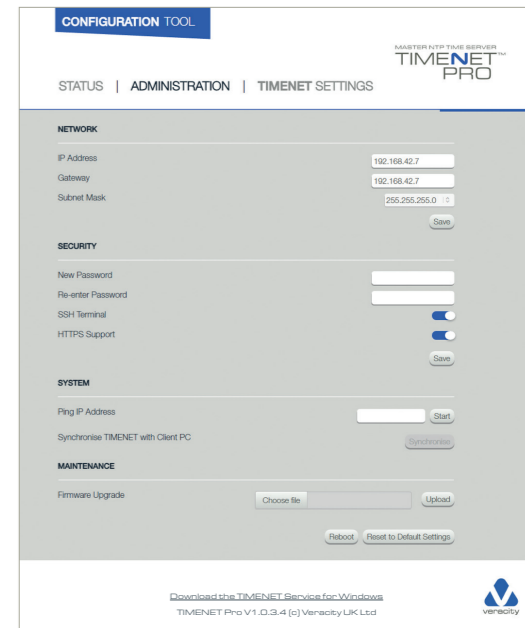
CONFIGURATION TOOL

MASTER NTP TIME SERVER
TIMENET™
PRO

STATUS | ADMINISTRATION | TIMENET SETTINGS

NETWORK

IP Address 192.168.42.7
Gateway 192.168.42.7
Subnet Mask 255.255.255.0

Save

SECURITY

New Password
Re-enter Password
SSH Terminal
HTTPS Support

Save

SYSTEM

Ping IP Address Start
Synchronise TIMENET with Client PC Synchronise

MAINTENANCE

Firmware Upgrade Choose file Upload

Reboot Reset to Default Settings

Download the TIMENET Service for Windows
TIMENET Pro V1.0.3.4 (c) Veracity UK Ltd

veracity